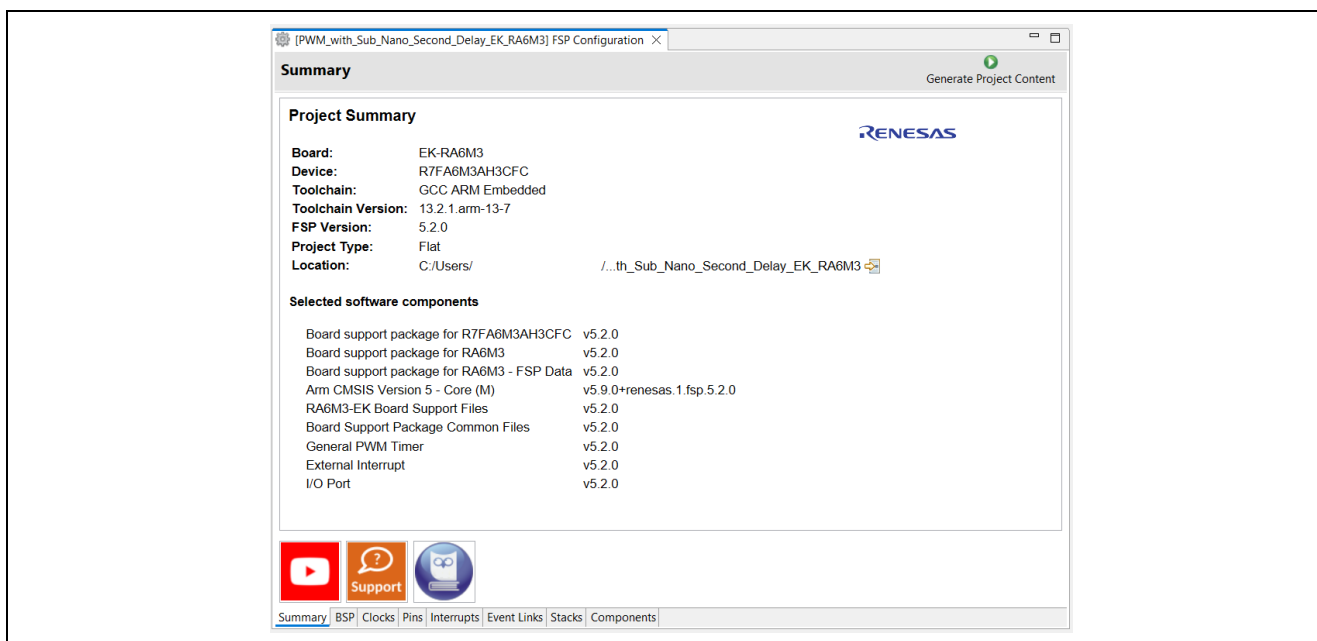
[PWM_with_Sub_Nano_Second_Delay_EK_RA6M3] FSP Configuration ✕

Summary

Generate Project Content

Project Summary

RENESAS

| | |
|---|---|
| **Board:** | EK-RA6M3 |
| **Device:** | R7FA6M3AH3CFC |
| **Toolchain:** | GCC ARM Embedded |
| **Toolchain Version:** | 13.2.1.arm-13-7 |
| **FSP Version:** | 5.2.0 |
| **Project Type:** | Flat |
| **Location:** | C:/Users/ /...th_Sub_Nano_Second_Delay_EK_RA6M3 |

**Selected software components**

| | |
|---|---|
| Board support package for R7FA6M3AH3CFC | v5.2.0 |
| Board support package for RA6M3 | v5.2.0 |
| Board support package for RA6M3 - FSP Data | v5.2.0 |
| Arm CMSIS Version 5 - Core (M) | v5.9.0+renesas.1.fsp.5.2.0 |
| RA6M3-EK Board Support Files | v5.2.0 |
| Board Support Package Common Files | v5.2.0 |
| General PWM Timer | v5.2.0 |
| External Interrupt | v5.2.0 |
| I/O Port | v5.2.0 |

Support

Summary BSP Clocks Pins Interrupts Event Links Stacks Components